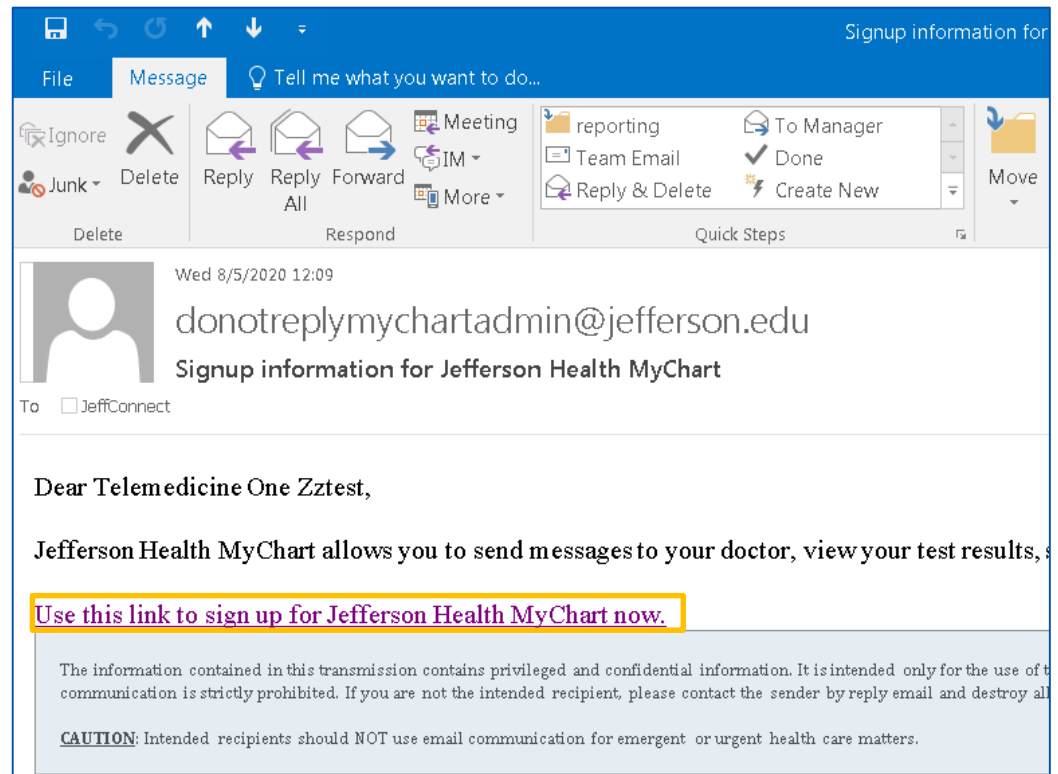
Signup information for

File Message Tell me what you want to do...

Ignore
Junk
Delete
Delete

Reply
Reply All
Forward
Meeting
IM
More
Respond

reporting
Team Email
Reply & Delete
To Manager
Done
Create New
Quick Steps

Move

Wed 8/5/2020 12:09

donotreplymychartadmin@jefferson.edu

Signup information for Jefferson Health MyChart

To JeffConnect

Dear Telemedicine One Zztest,

Jefferson Health MyChart allows you to send messages to your doctor, view your test results, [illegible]

Use this link to sign up for Jefferson Health MyChart now.

The information contained in this transmission contains privileged and confidential information. It is intended only for the use of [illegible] communication is strictly prohibited. If you are not the intended recipient, please contact the sender by reply email and destroy all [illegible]

CAUTION: Intended recipients should NOT use email communication for emergent or urgent health care matters.